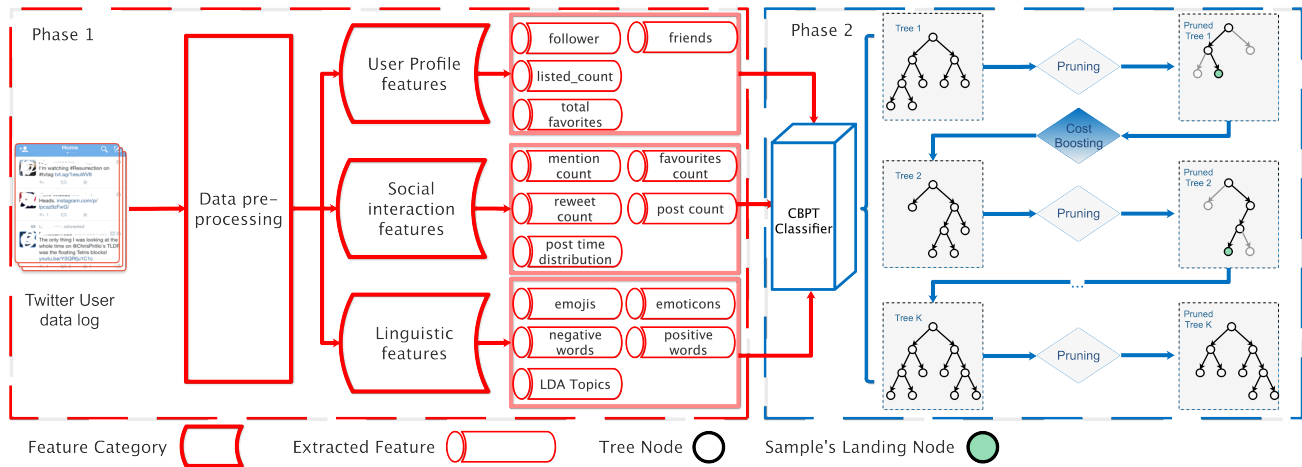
Phase 1

Home

I'm watching #Resurrection on #trtag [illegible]

Heads. instagram.com/p/ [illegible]

The only thing I was looking at the whole time on @ChrisPratt's TLDR was the floating Tetris blocks! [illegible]

Twitter User data log

Data pre-processing

User Profile features

follower

friends

listed_count

total favorites

Social interaction features

mention count

favourites count

reweet count

post count

post time distribution

Linguistic features

emojis

emoticons

negative words

positive words

LDA Topics

CBPT Classifier

Phase 2

Tree 1

Pruning

Pruned Tree 1

Cost Boosting

Tree 2

Pruning

Pruned Tree 2

...

Tree K

Pruning

Pruned Tree K

Feature Category

Extracted Feature

Tree Node

Sample's Landing Node